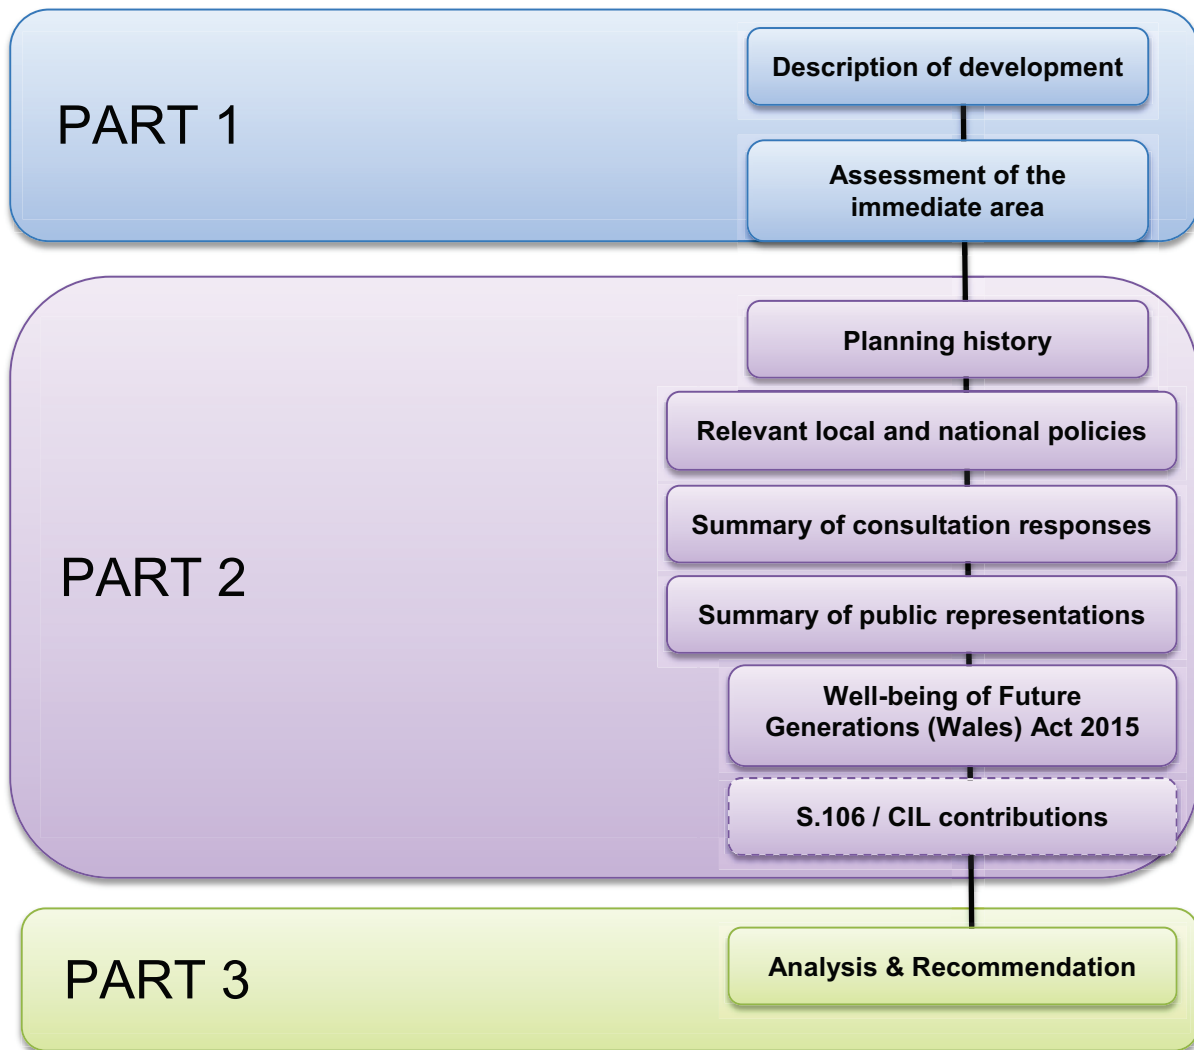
PART 1

Description of development

Assessment of the immediate area

PART 2

Planning history

Relevant local and national policies

Summary of consultation responses

Summary of public representations

Well-being of Future Generations (Wales) Act 2015

S.106 / CIL contributions

PART 3

Analysis & Recommendation